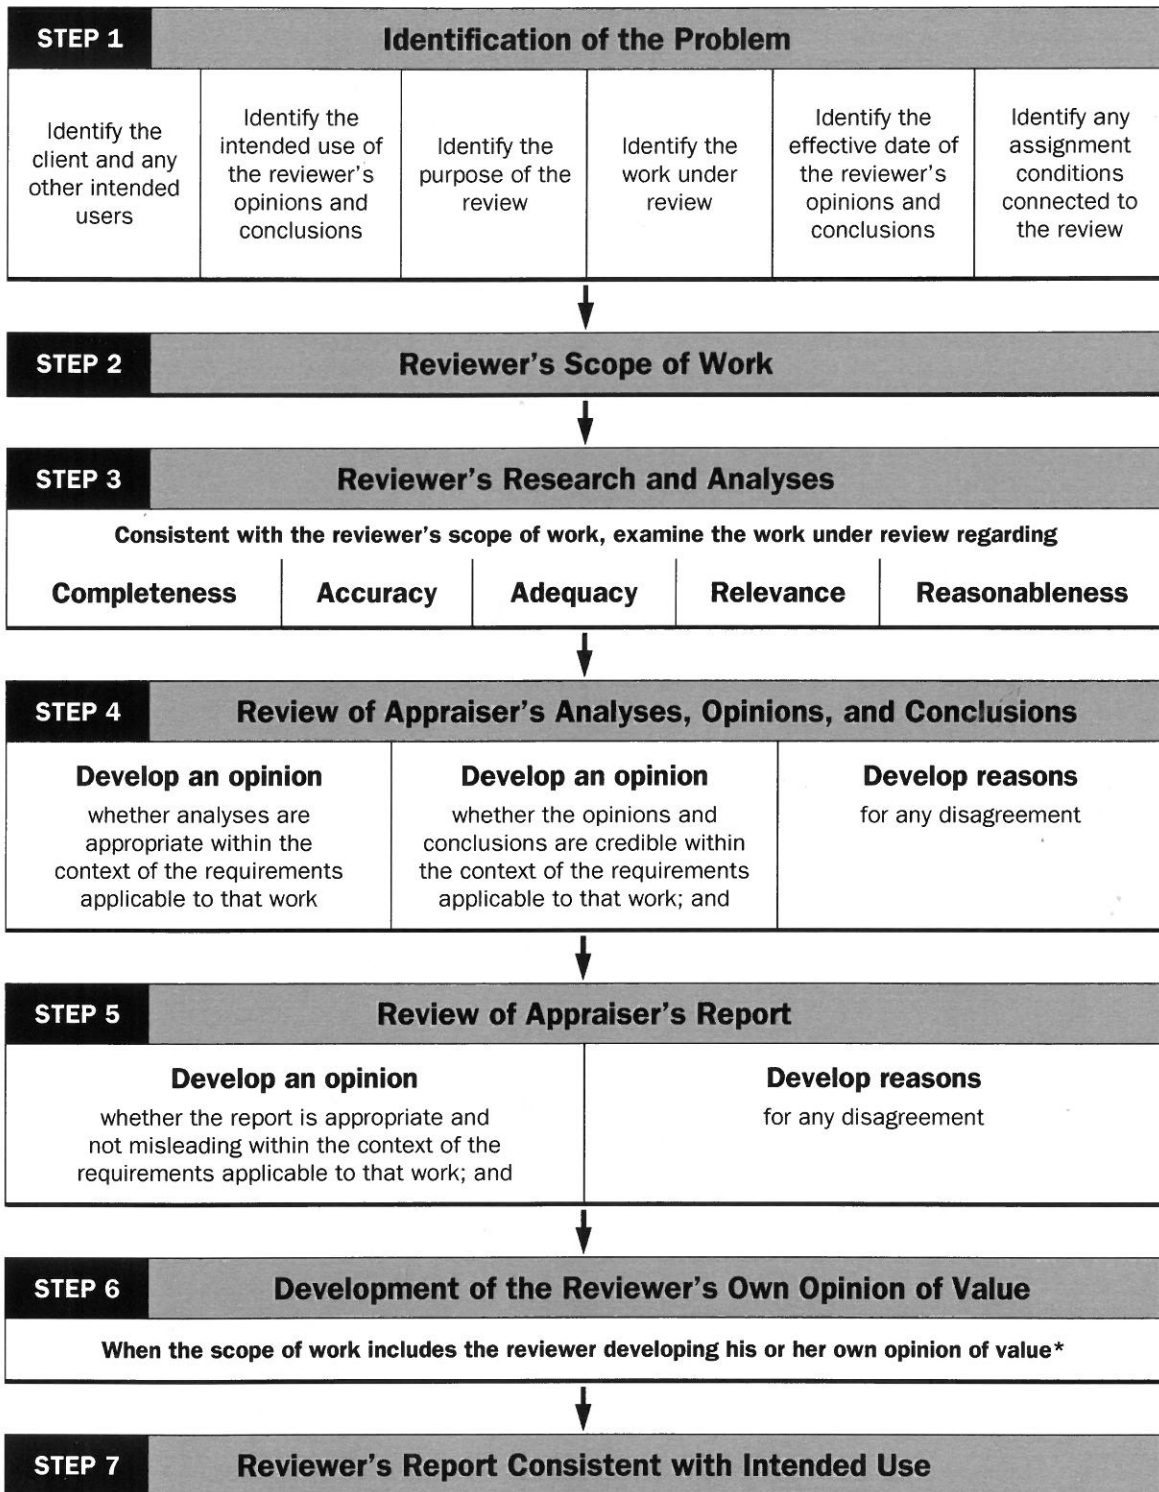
STEP 1 Identification of the Problem

| Identify the client and any other intended users | Identify the intended use of the reviewer's opinions and conclusions | Identify the purpose of the review | Identify the work under review | Identify the effective date of the reviewer's opinions and conclusions | Identify any assignment conditions connected to the review |
|---|---|---|---|---|---|

STEP 2 Reviewer's Scope of Work

STEP 3 Reviewer's Research and Analyses

Consistent with the reviewer's scope of work, examine the work under review regarding

| Completeness | Accuracy | Adequacy | Relevance | Reasonableness |
|---|---|---|---|---|

STEP 4 Review of Appraiser's Analyses, Opinions, and Conclusions

| Develop an opinion whether analyses are appropriate within the context of the requirements applicable to that work | Develop an opinion whether the opinions and conclusions are credible within the context of the requirements applicable to that work; and | Develop reasons for any disagreement |
|---|---|---|

STEP 5 Review of Appraiser's Report

| Develop an opinion whether the report is appropriate and not misleading within the context of the requirements applicable to that work; and | Develop reasons for any disagreement |
|---|---|

STEP 6 Development of the Reviewer's Own Opinion of Value

When the scope of work includes the reviewer developing his or her own opinion of value*

STEP 7 Reviewer's Report Consistent with Intended Use